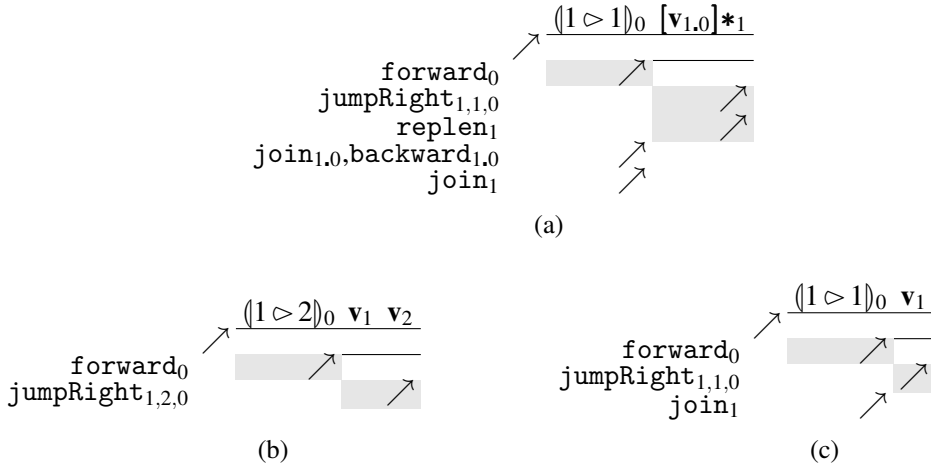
$(\!|1 \rhd 1|\!)_0$ $[\mathbf{v}_{1.0}]*_1$

forward$_0$
jumpRight$_{1,1,0}$
replen$_1$
join$_{1.0}$,backward$_{1.0}$
join$_1$

(a)

$(\!|1 \rhd 2|\!)_0$ $\mathbf{v}_1$ $\mathbf{v}_2$

forward$_0$
jumpRight$_{1,2,0}$

(b)

$(\!|1 \rhd 1|\!)_0$ $\mathbf{v}_1$

forward$_0$
jumpRight$_{1,1,0}$
join$_1$

(c)